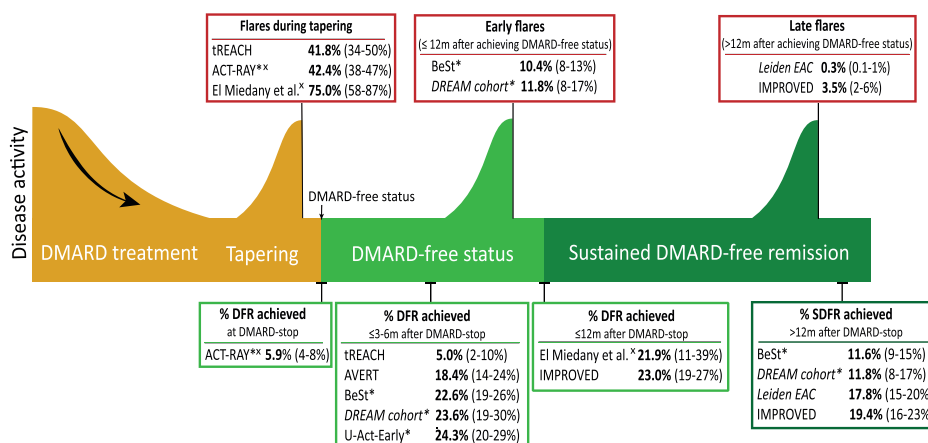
Flares during tapering
tREACH **41.8%** (34-50%)
ACT-RAY*ˣ **42.4%** (38-47%)
El Miedany et al.ˣ **75.0%** (58-87%)

Early flares
(≤ 12m after achieving DMARD-free status)
BeSt* **10.4%** (8-13%)
*DREAM cohort** **11.8%** (8-17%)

Late flares
(>12m after achieving DMARD-free status)
*Leiden EAC* **0.3%** (0.1-1%)
IMPROVED **3.5%** (2-6%)

Disease activity

DMARD-free status

DMARD treatment

Tapering

DMARD-free status

Sustained DMARD-free remission

% DFR achieved
at DMARD-stop
ACT-RAY*ˣ **5.9%** (4-8%)

% DFR achieved
≤3-6m after DMARD-stop
tREACH **5.0%** (2-10%)
AVERT **18.4%** (14-24%)
BeSt* **22.6%** (19-26%)
*DREAM cohort** **23.6%** (19-30%)
U-Act-Early* **24.3%** (20-29%)

% DFR achieved
≤12m after DMARD-stop
El Miedany et al.ˣ **21.9%** (11-39%)
IMPROVED **23.0%** (19-27%)

% SDFR achieved
>12m after DMARD-stop
BeSt* **11.6%** (9-15%)
*DREAM cohort** **11.8%** (8-17%)
*Leiden EAC* **17.8%** (15-20%)
IMPROVED **19.4%** (16-23%)